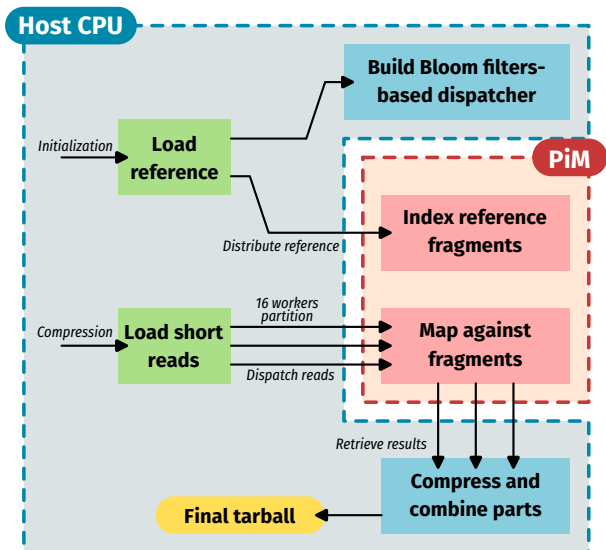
Host CPU

Build Bloom filters-based dispatcher

Initialization

Load reference

PiM

Distribute reference

Index reference fragments

16 workers partition

Compression

Load short reads

Map against fragments

Dispatch reads

Retrieve results

Compress and combine parts

Final tarball